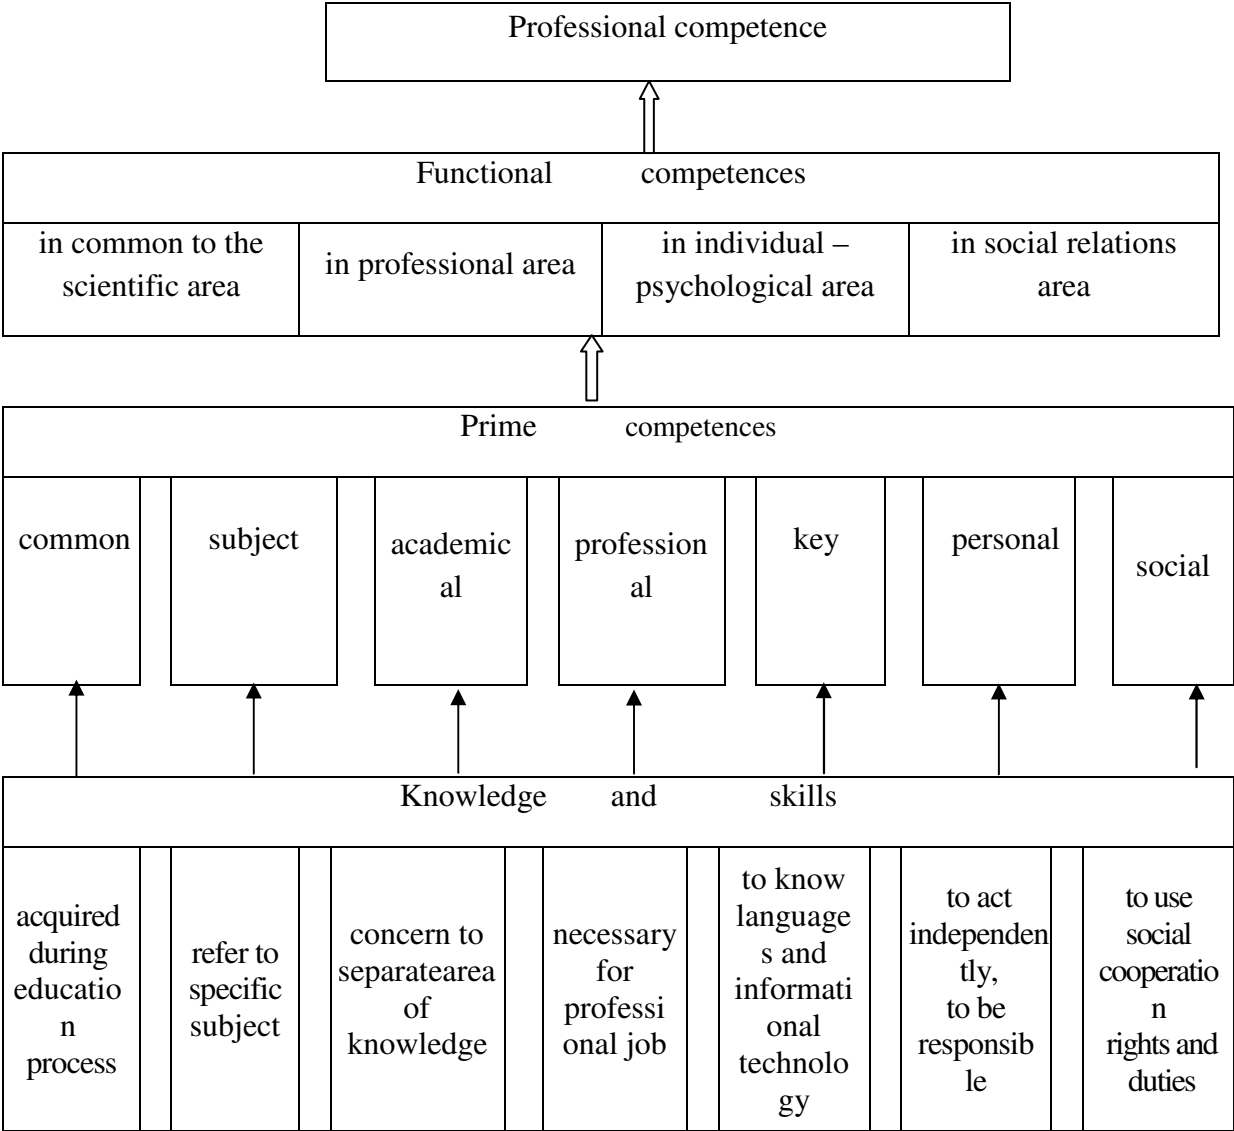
Professional competence

Functional competences

in common to the scientific area

in professional area

in individual – psychological area

in social relations area

Prime competences

common

subject

academical

professional

key

personal

social

Knowledge and skills

acquired during education process

refer to specific subject

concern to separatearea of knowledge

necessary for professional job

to know languages and informational technology

to act independently, to be responsible

to use social cooperation rights and duties